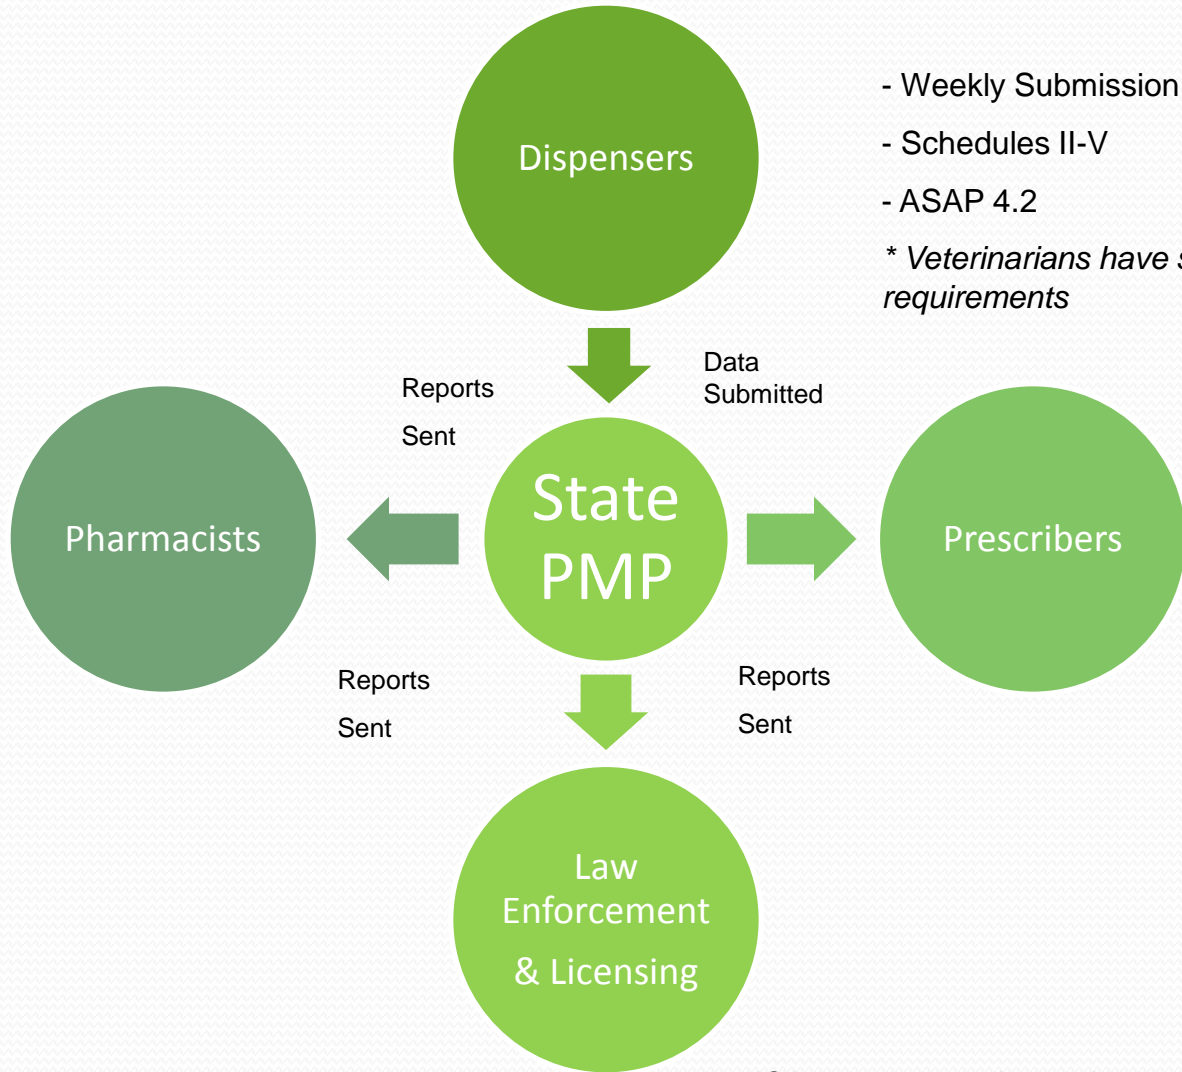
Dispensers

- Weekly Submission

- Schedules II-V

- ASAP 4.2

* Veterinarians have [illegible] requirements

Data Submitted

Reports Sent

State PMP

Pharmacists

Prescribers

Reports Sent

Reports Sent

Law Enforcement & Licensing